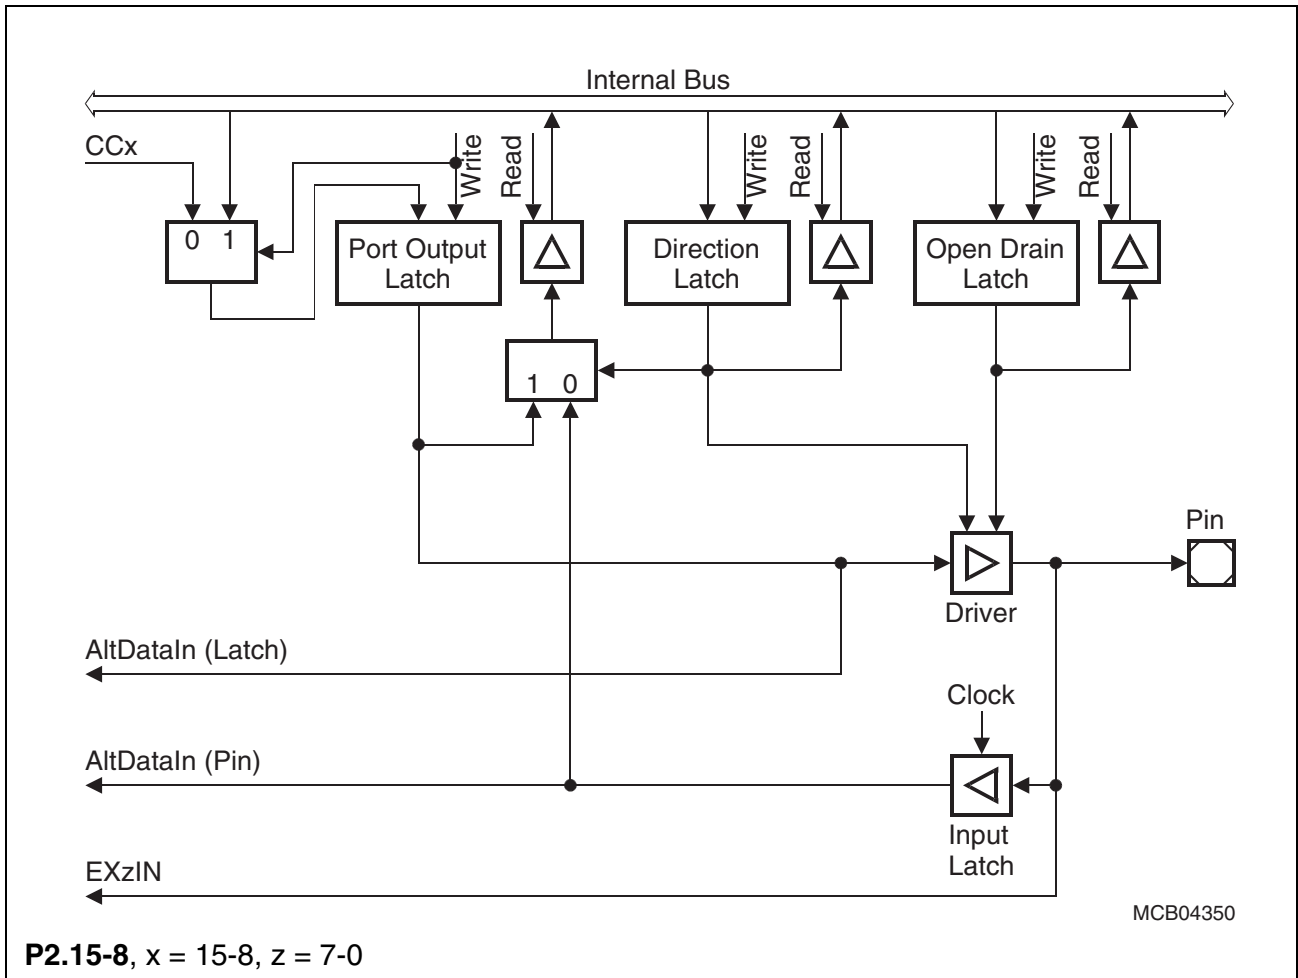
Internal Bus

CCx

Write

Read

Write

Read

Write

Read

0 1

Port Output Latch

Direction Latch

Open Drain Latch

1 0

Pin

Driver

AltDataIn (Latch)

Clock

AltDataIn (Pin)

Input Latch

EXzIN

MCB04350

**P2.15-8**, x = 15-8, z = 7-0